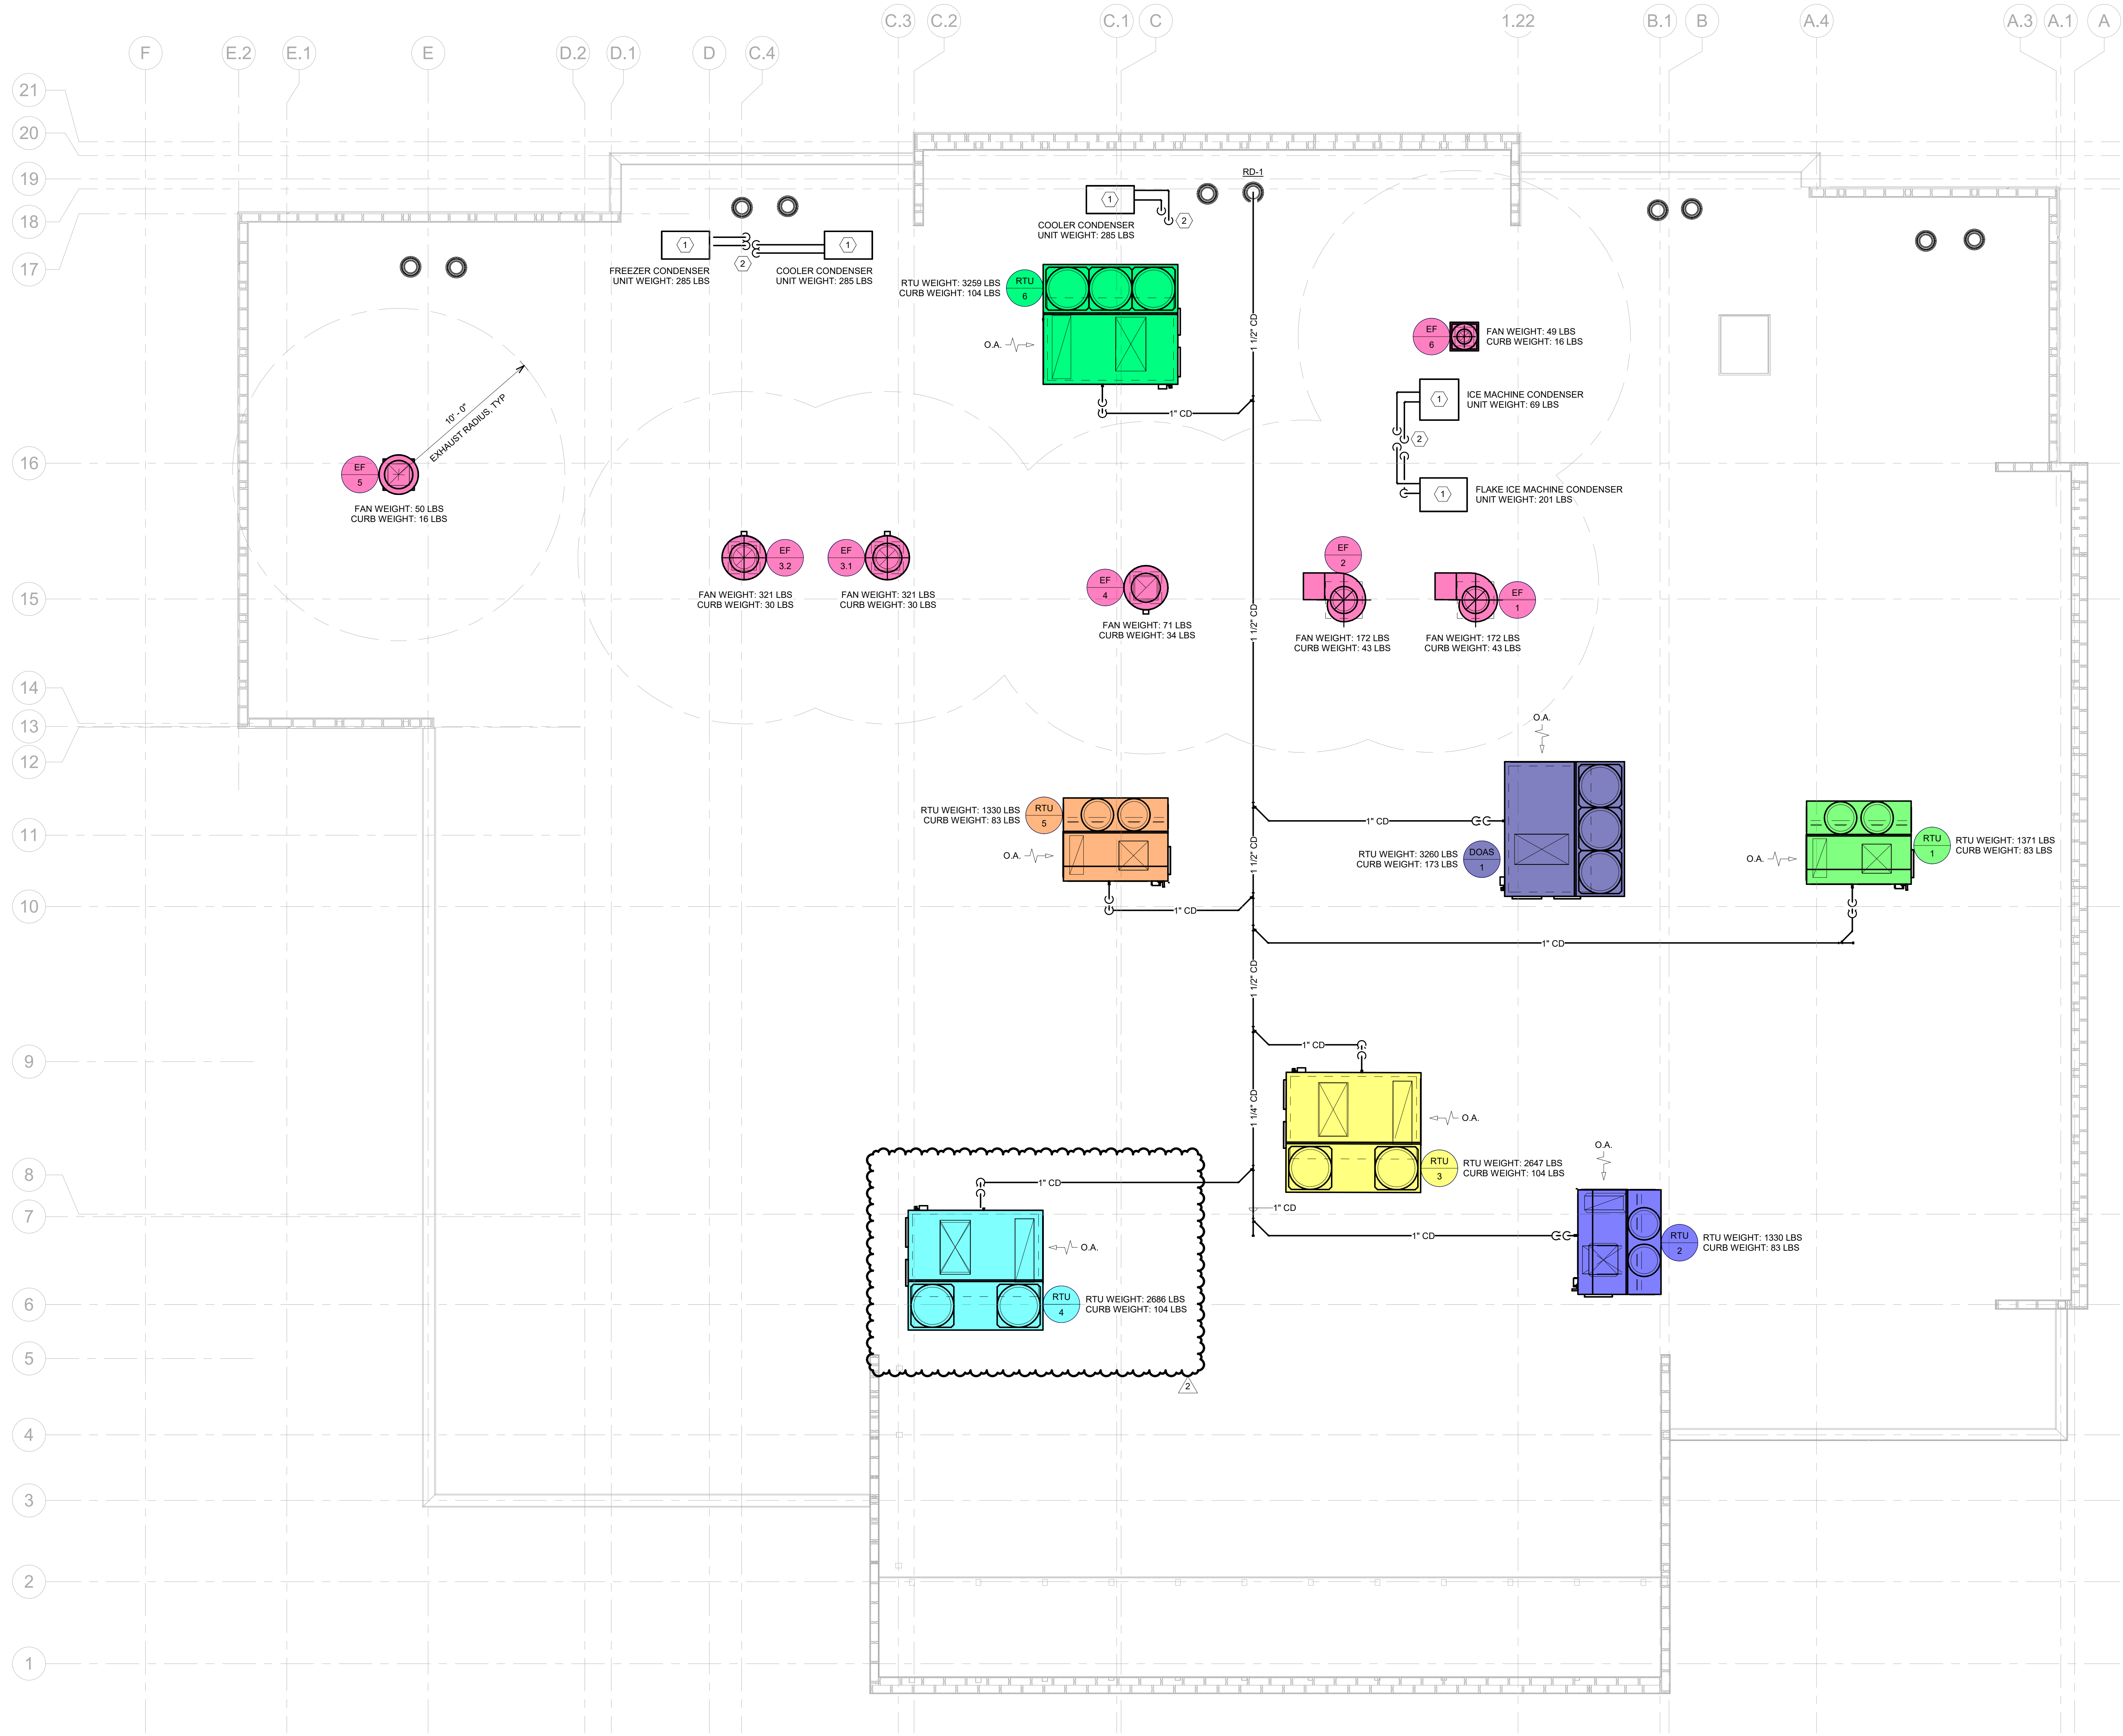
C.3 C.2 C.1 C 1.22 B.1 B A.4 A.3 A.1 A

F E.2 E.1 E D.2 D.1 D C.4

21
20
19
18
17
16
15
14
13
12
11
10
9
8
7
6
5
4
3
2
1

RD-1

1
2
COOLER CONDENSER
UNIT WEIGHT: 285 LBS

1
2
1
FREEZER CONDENSER
UNIT WEIGHT: 285 LBS

COOLER CONDENSER
UNIT WEIGHT: 285 LBS

RTU WEIGHT: 3259 LBS
CURB WEIGHT: 104 LBS
RTU
6

O.A.

1" CD

1 1/2" CD

EF
6
FAN WEIGHT: 49 LBS
CURB WEIGHT: 16 LBS

1
ICE MACHINE CONDENSER
UNIT WEIGHT: 69 LBS
2
1
FLAKE ICE MACHINE CONDENSER
UNIT WEIGHT: 201 LBS

10' - 0"
EXHAUST RADIUS, TYP

EF
5
FAN WEIGHT: 50 LBS
CURB WEIGHT: 16 LBS

EF
3.2
FAN WEIGHT: 321 LBS
CURB WEIGHT: 30 LBS

EF
3.1
FAN WEIGHT: 321 LBS
CURB WEIGHT: 30 LBS

EF
4
FAN WEIGHT: 71 LBS
CURB WEIGHT: 34 LBS

1 1/2" CD

EF
2
FAN WEIGHT: 172 LBS
CURB WEIGHT: 43 LBS

EF
1
FAN WEIGHT: 172 LBS
CURB WEIGHT: 43 LBS

O.A.

RTU WEIGHT: 1330 LBS
CURB WEIGHT: 83 LBS
RTU
5
O.A.

1" CD

1 1/2" CD

RTU WEIGHT: 3260 LBS
CURB WEIGHT: 173 LBS
DOAS
1

O.A.
RTU
1
RTU WEIGHT: 1371 LBS
CURB WEIGHT: 83 LBS

1" CD

1" CD

1 1/2" CD

1" CD

1 1/4" CD

O.A.

RTU
3
RTU WEIGHT: 2647 LBS
CURB WEIGHT: 104 LBS

1" CD

O.A.

1" CD

1" CD

RTU
2
RTU WEIGHT: 1330 LBS
CURB WEIGHT: 83 LBS

O.A.

RTU
4
RTU WEIGHT: 2686 LBS
CURB WEIGHT: 104 LBS

2